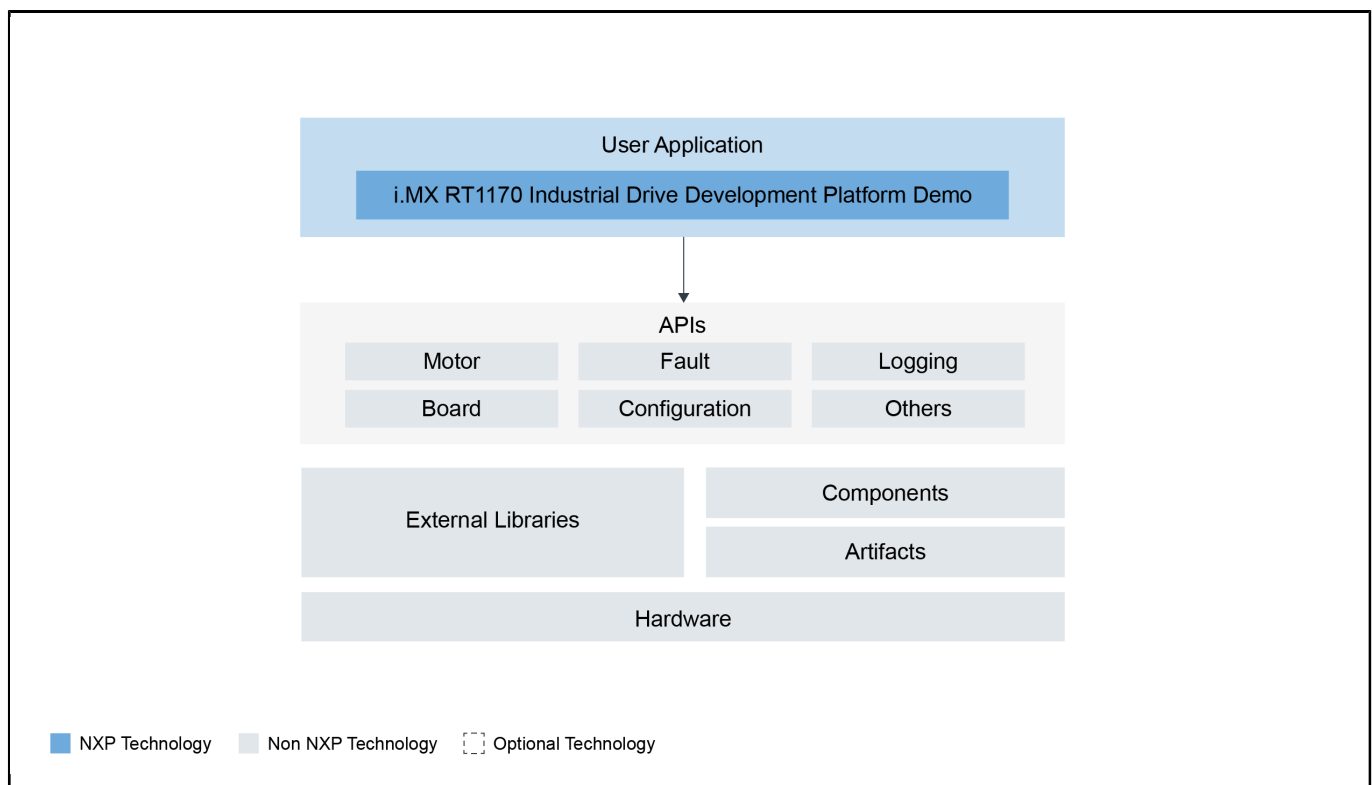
User Application

i.MX RT1170 Industrial Drive Development Platform Demo

APIs

Motor

Fault

Logging

Board

Configuration

Others

External Libraries

Components

Artifacts

Hardware

NXP Technology

Non NXP Technology

Optional Technology